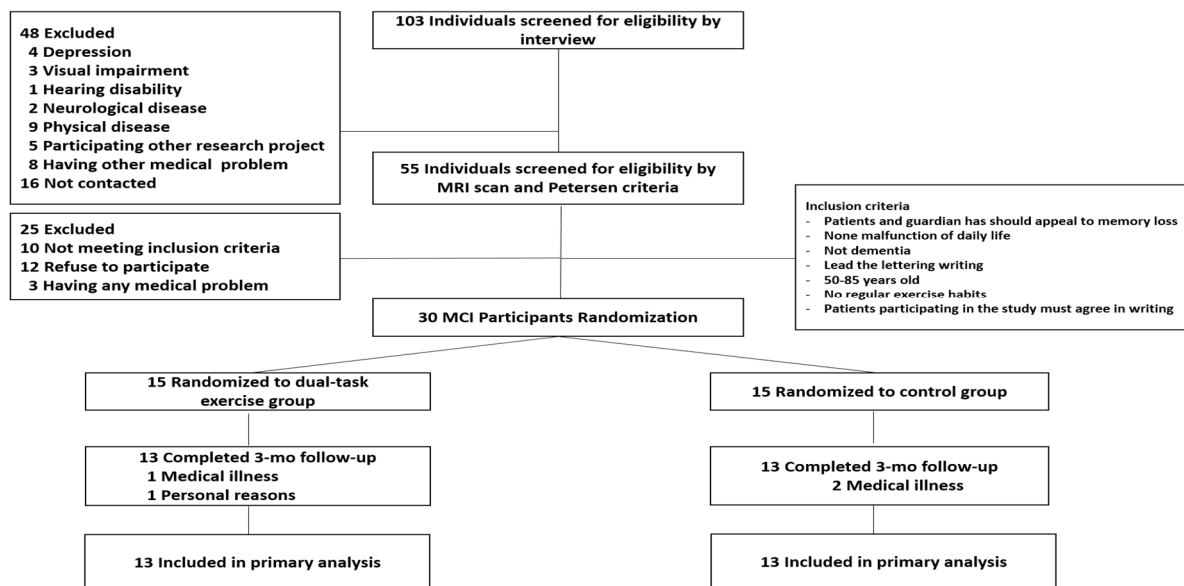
103 Individuals screened for eligibility by interview

48 Excluded
4 Depression
3 Visual impairment
1 Hearing disability
2 Neurological disease
9 Physical disease
5 Participating other research project
8 Having other medical problem
16 Not contacted

55 Individuals screened for eligibility by MRI scan and Petersen criteria

25 Excluded
10 Not meeting inclusion criteria
12 Refuse to participate
3 Having any medical problem

Inclusion criteria
- Patients and guardian has should appeal to memory loss
- None malfunction of daily life
- Not dementia
- Lead the lettering writing
- 50-85 years old
- No regular exercise habits
- Patients participating in the study must agree in writing

30 MCI Participants Randomization

15 Randomized to dual-task exercise group

15 Randomized to control group

13 Completed 3-mo follow-up
1 Medical illness
1 Personal reasons

13 Completed 3-mo follow-up
2 Medical illness

13 Included in primary analysis

13 Included in primary analysis